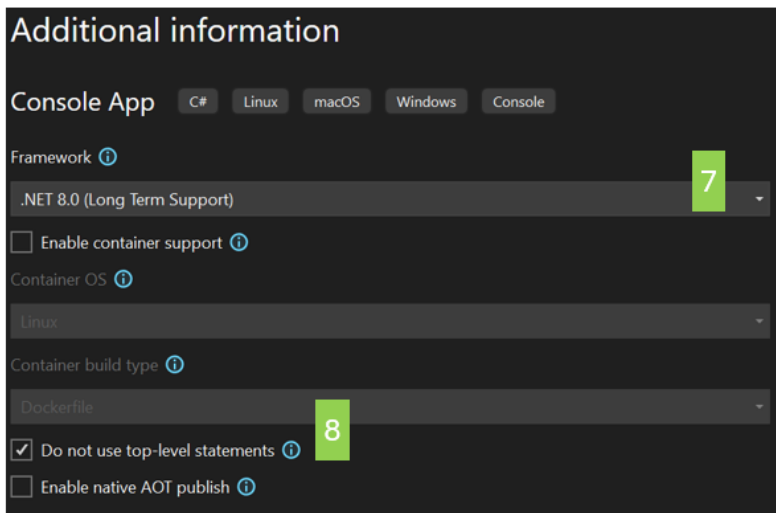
Additional information

Console App C# Linux macOS Windows Console

Framework

.NET 8.0 (Long Term Support)

7

Enable container support

Container OS

Linux

Container build type

Dockerfile

8

Do not use top-level statements

Enable native AOT publish